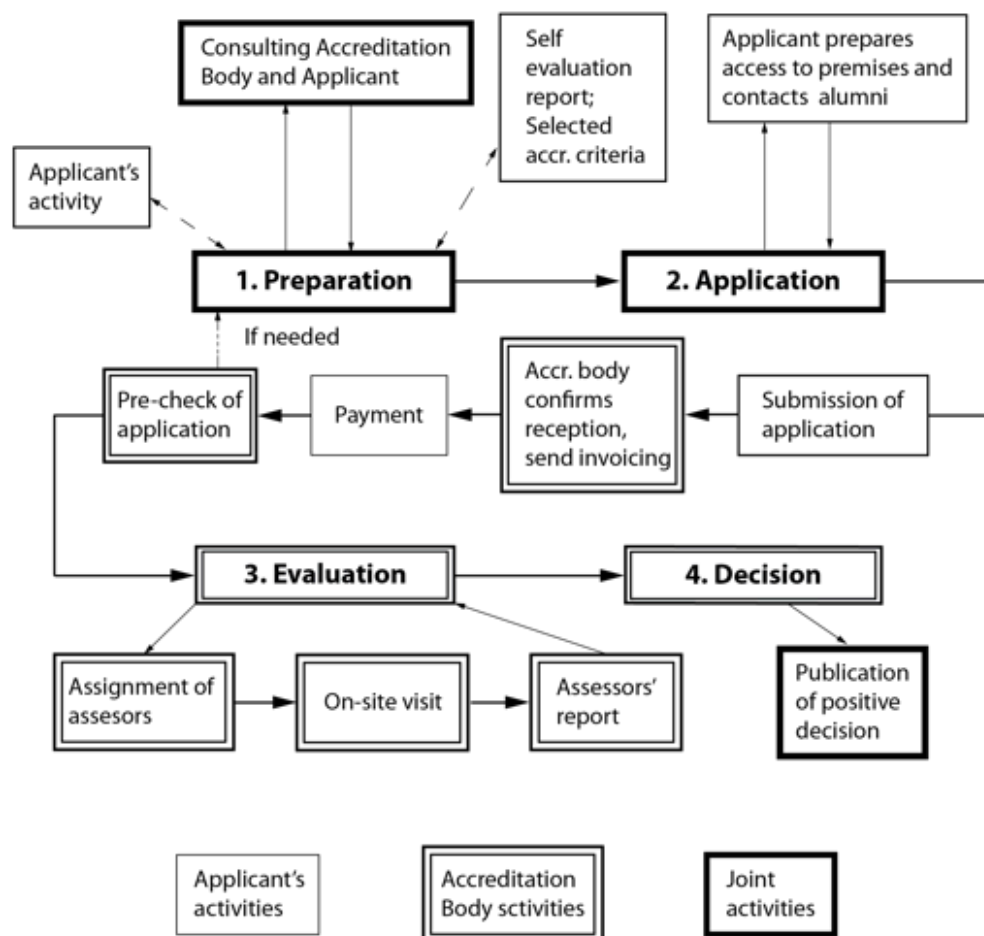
Consulting Accreditation Body and Applicant

Self evaluation report; Selected accr. criteria

Applicant prepares access to premises and contacts alumni

Applicant's activity

1. Preparation

2. Application

If needed

Pre-check of application

Payment

Accr. body confirms reception, send invoicing

Submission of application

3. Evaluation

4. Decision

Assignment of assesors

On-site visit

Assessors' report

Publication of positive decision

Applicant's activities

Accreditation Body sctivities

Joint activities